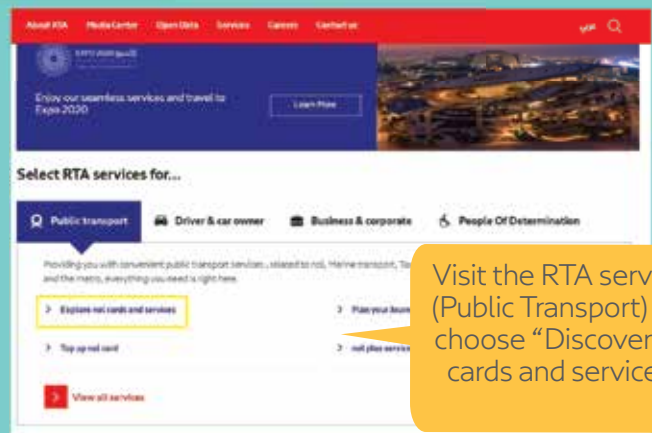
About RTA Media Center Open Data Services Careers Contact us

عربي

EXPO 2020 إكسبو

Enjoy our seamless services and travel to Expo 2020

Learn More

Select RTA services for...

Public transport Driver & car owner Business & corporate People Of Determination

Providing you with convenient public transport services, related to nol, Marine transport, Ta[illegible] and the metro, everything you need is right here.

> Explore nol cards and services

> Plan your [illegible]

> Top up nol card

> nol plus service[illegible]

View all services

Visit the RTA serv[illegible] (Public Transport) choose "Discover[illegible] cards and service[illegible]